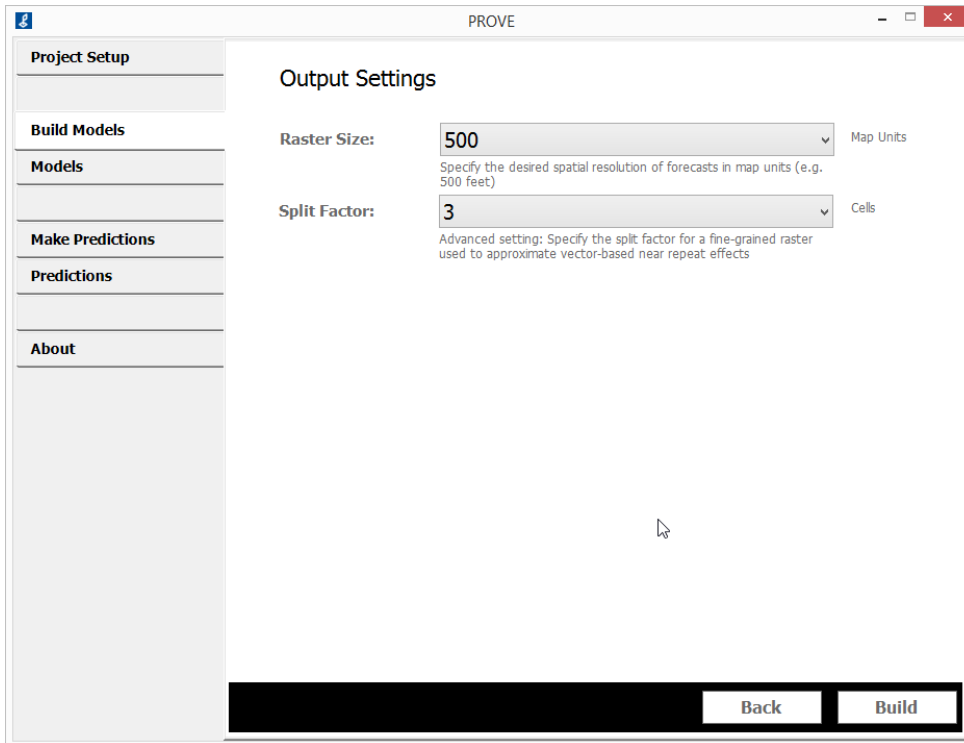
PROVE

Project Setup

Build Models

Models

Make Predictions

Predictions

About

Output Settings

Raster Size: 500 Map Units

Specify the desired spatial resolution of forecasts in map units (e.g. 500 feet)

Split Factor: 3 Cells

Advanced setting: Specify the split factor for a fine-grained raster used to approximate vector-based near repeat effects

Back Build